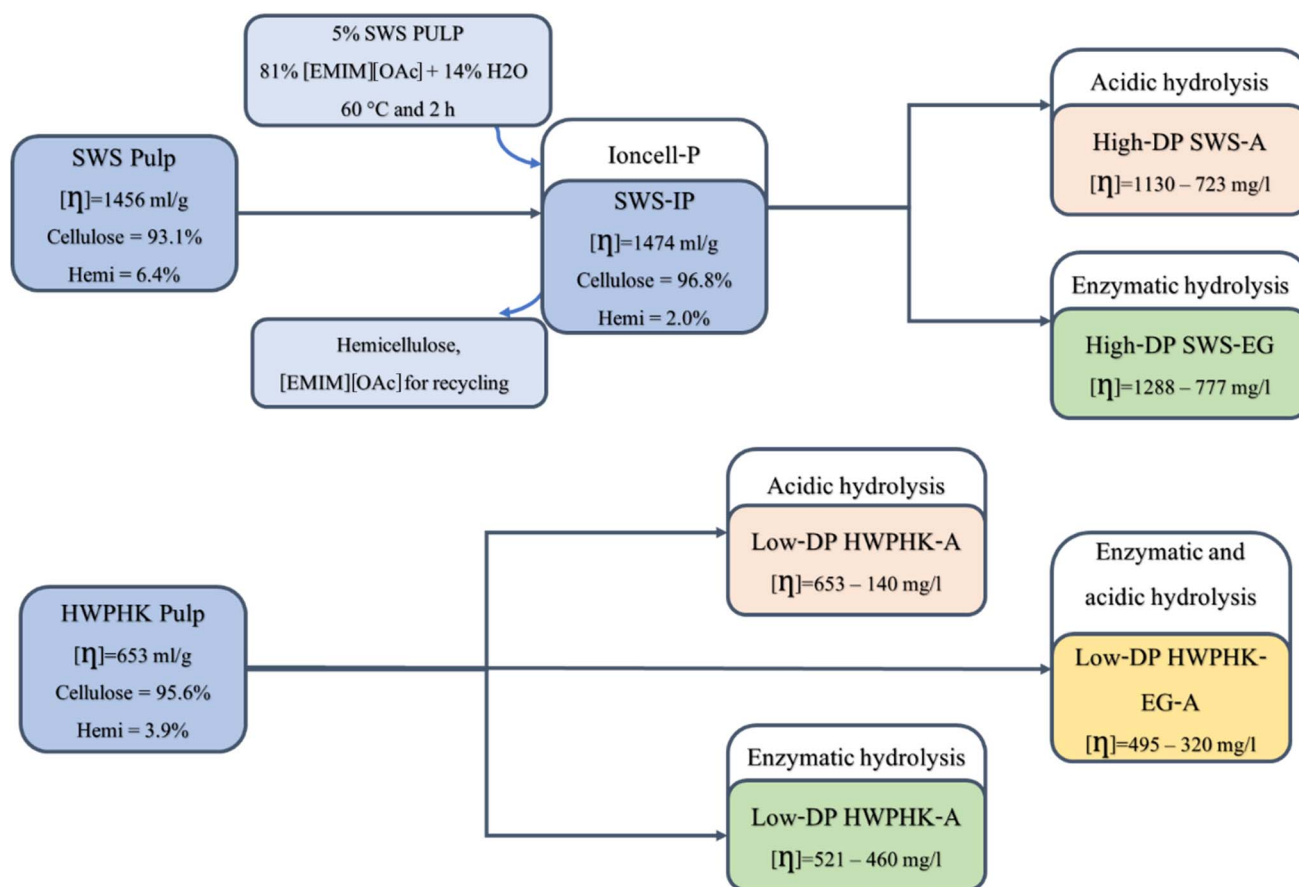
5% SWS PULP
81% [EMIM][OAc] + 14% H2O
60 °C and 2 h

SWS Pulp
[η]=1456 ml/g
Cellulose = 93.1%
Hemi = 6.4%

Ioncell-P
SWS-IP
[η]=1474 ml/g
Cellulose = 96.8%
Hemi = 2.0%

Hemicellulose,
[EMIM][OAc] for recycling

Acidic hydrolysis
High-DP SWS-A
[η]=1130 – 723 mg/l

Enzymatic hydrolysis
High-DP SWS-EG
[η]=1288 – 777 mg/l

Acidic hydrolysis
Low-DP HWPHK-A
[η]=653 – 140 mg/l

HWPHK Pulp
[η]=653 ml/g
Cellulose = 95.6%
Hemi = 3.9%

Enzymatic and acidic hydrolysis
Low-DP HWPHK-EG-A
[η]=495 – 320 mg/l

Enzymatic hydrolysis
Low-DP HWPHK-A
[η]=521 – 460 mg/l